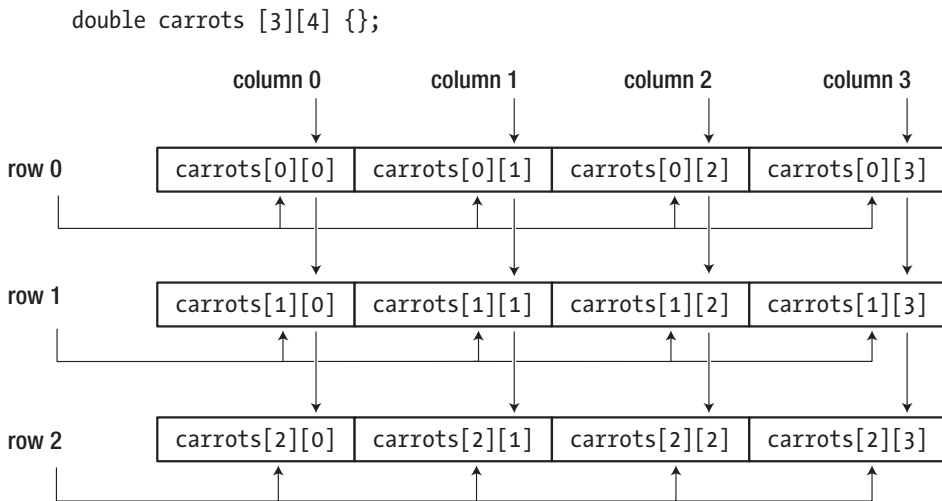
double carrots [3][4] {};

column 0 column 1 column 2 column 3

row 0

| carrots[0][0] | carrots[0][1] | carrots[0][2] | carrots[0][3] |
|---|---|---|---|

row 1

| carrots[1][0] | carrots[1][1] | carrots[1][2] | carrots[1][3] |
|---|---|---|---|

row 2

| carrots[2][0] | carrots[2][1] | carrots[2][2] | carrots[2][3] |
|---|---|---|---|